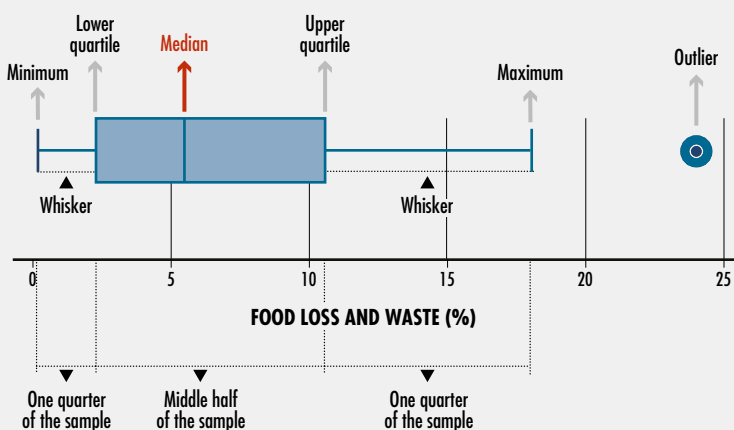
Lower quartile

Median

Upper quartile

Minimum

Maximum

Outlier

Whisker

Whisker

0

5

10

15

20

25

FOOD LOSS AND WASTE (%)

One quarter of the sample

Middle half of the sample

One quarter of the sample